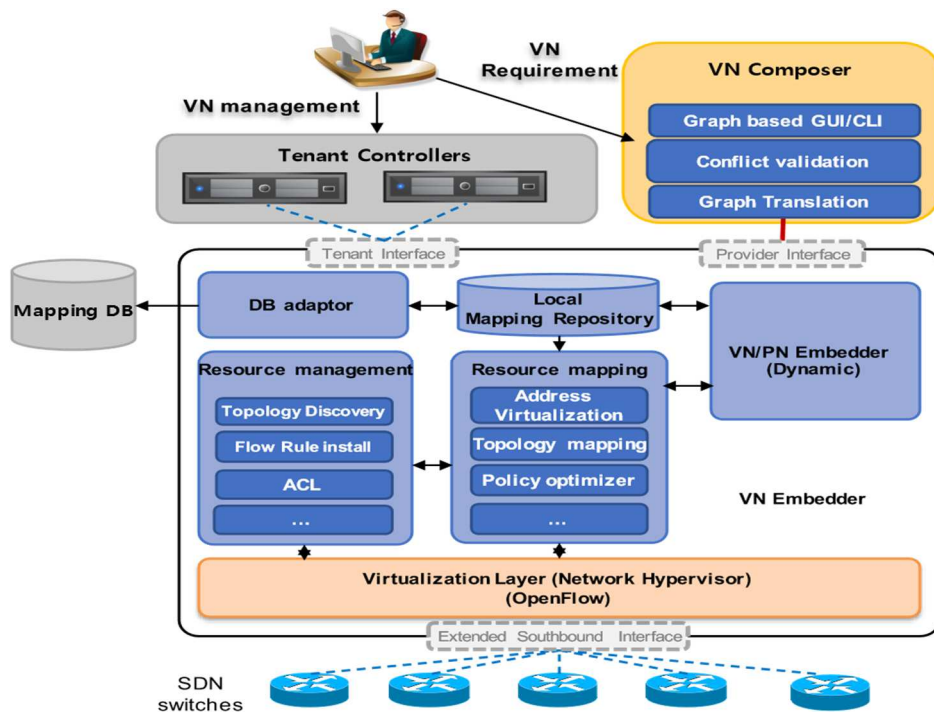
VN Requirement

VN Composer

Graph based GUI/CLI

Conflict validation

Graph Translation

VN management

Tenant Controllers

Tenant Interface

Provider Interface

Mapping DB

DB adaptor

Local Mapping Repository

VN/PN Embedder (Dynamic)

Resource management

Topology Discovery

Flow Rule install

ACL

...

Resource mapping

Address Virtualization

Topology mapping

Policy optimizer

...

VN Embedder

Virtualization Layer (Network Hypervisor) (OpenFlow)

Extended Southbound Interface

SDN switches